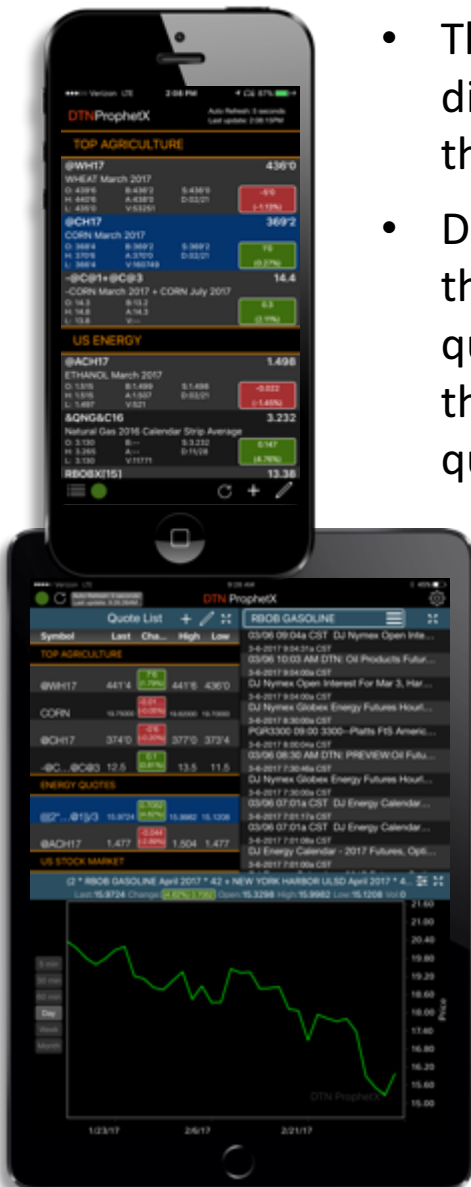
Verizon LTE 2:08 PM 87%

DTNProphetX

Auto Refresh: 5 seconds
Last update: 2:08:15PM

TOP AGRICULTURE

@WH17 436'0
WHEAT March 2017
O: 439'6 B:436'2 S:436'0
H: 440'6 A:436'6 D:03/21
L: 435'0 V:53251
-5'0
(-1.13%)

@CH17 369'2
CORN March 2017
O: 368'4 B:369'2 S:369'2
H: 370'6 A:370'0 D:03/21
L: 368'4 V:160749
1'0
(0.27%)

-@C@1+@C@3 14.4
-CORN March 2017 + CORN July 2017
O: 14.3 B:13.2
H: 14.8 A:14.3
L: 13.8 V:--
0.3
(2.11%)

US ENERGY

@ACH17 1.498
ETHANOL March 2017
O: 1.515 B:1.499 S:1.498
H: 1.515 A:1.507 D:03/21
L: 1.497 V:521
-0.022
(-1.45%)

&QNG&C16 3.232
Natural Gas 2016 Calendar Strip Average
O: 3.130 B:-- S:3.232
H: 3.265 A:-- D:11/28
L: 3.130 V:11771
0.147
(4.76%)

RBOBX[15] 13.38

• Th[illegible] di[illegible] th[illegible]

• D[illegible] th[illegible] qu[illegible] th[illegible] qu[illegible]

Verizon LTE 9:05 AM 45%

DTN ProphetX

Quote List

| Symbol | Last | Cha... | High | Low |
|---|---|---|---|---|
| TOP AGRICULTURE | | | | |
| @WH17 | 441'4 | 7'6 (1.79%) | 441'6 | 436'0 |
| CORN | 16.75000 | -0.01 (-0.05%) | 16.82000 | 16.70000 |
| @CH17 | 374'0 | -0'6 (-0.20%) | 377'0 | 373'4 |
| -@C...@C@3 | 12.5 | 0.1 (0.81%) | 13.5 | 11.5 |
| ENERGY QUOTES | | | | |
| @2*...@1@3 | 15.9724 | 0.7062 (4.62%) | 15.9982 | 15.1208 |
| @ACH17 | 1.477 | -0.044 (-2.89%) | 1.504 | 1.477 |
| US STOCK MARKET | | | | |

RBOB GASOLINE

03/06 09:04a CST DJ Nymex Open Inte...
3-6-2017 9:04:31a CST
03/06 10:03 AM DTN: Oil Products Futur...
3-6-2017 9:04:00a CST
DJ Nymex Open Interest For Mar 3, Har...
3-6-2017 9:04:00a CST
DJ Nymex Globex Energy Futures Hourl...
3-6-2017 8:30:00a CST
PGR3300 09:00 3300--Platts FtS Americ...
3-6-2017 8:00:04a CST
03/06 08:30 AM DTN: PREVIEW:Oil Futu...
3-6-2017 7:30:48a CST
DJ Nymex Globex Energy Futures Hourl...
3-6-2017 7:30:00a CST
03/06 07:01a CST DJ Energy Calendar...
3-6-2017 7:01:17a CST
03/06 07:01a CST DJ Energy Calendar...
3-6-2017 7:01:08a CST
DJ Energy Calendar - 2017 Futures, Opti...
3-6-2017 7:01:08a CST

(2 * RBOB GASOLINE April 2017 * 42 + NEW YORK HARBOR ULSD April 2017 * 4...
Last:15.9724 Change:0.7062 Open:15.3298 High:15.9982 Low:15.1208

5 min
30 min
60 min
Day
Week
Month

21.60
21.00
20.40
19.80
19.20
18.60
18.00
17.40
16.80
16.20
15.60
15.00
Price

DTN ProphetX

1/23/17 2/6/17 2/21/17